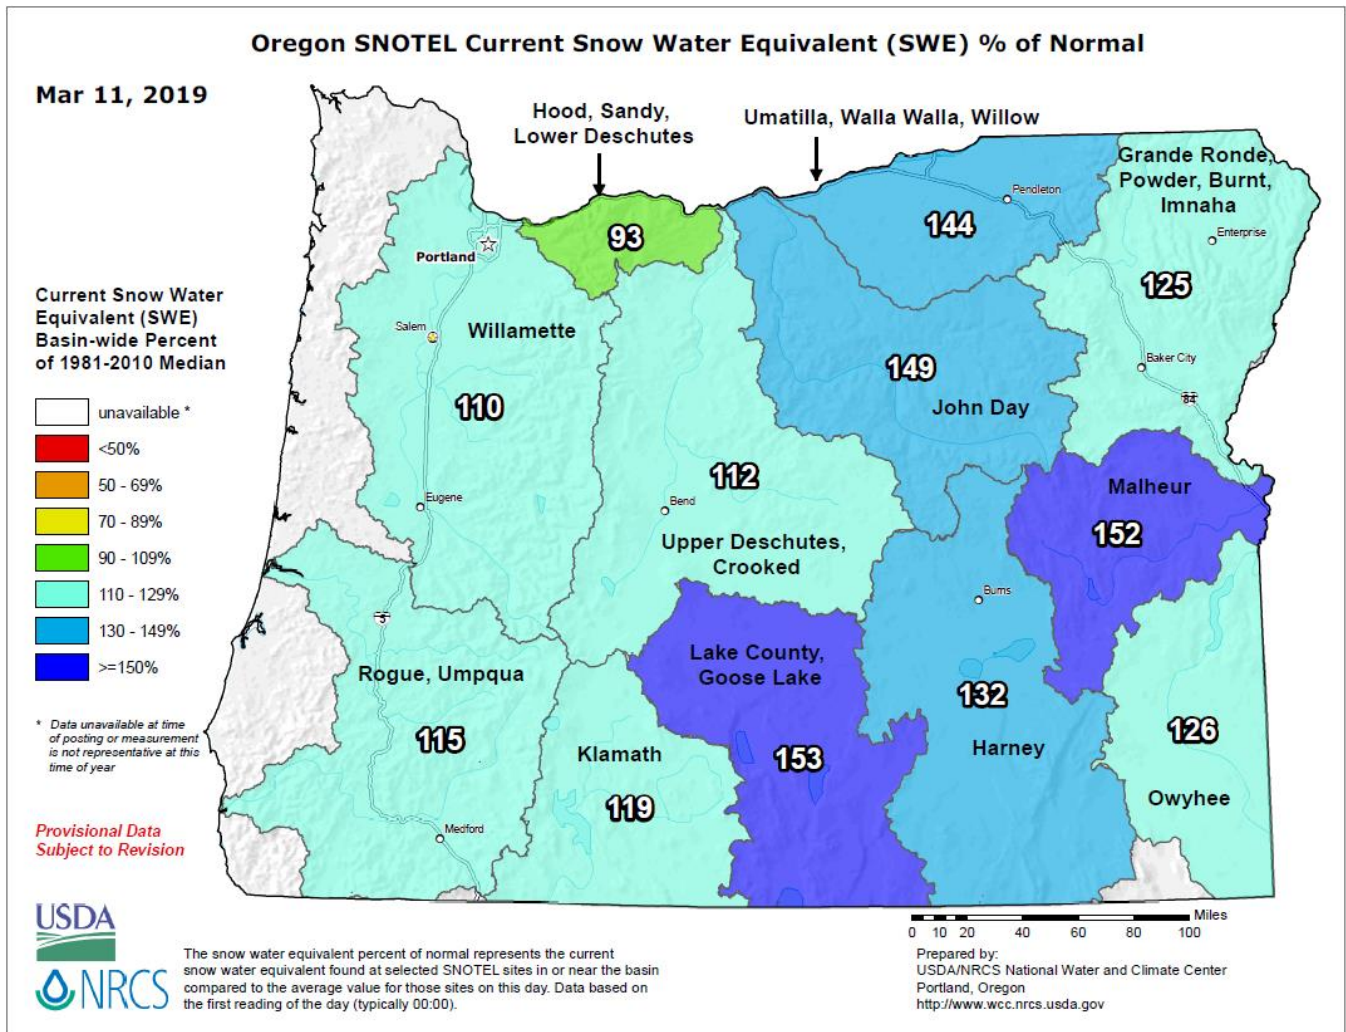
Oregon SNOTEL Current Snow Water Equivalent (SWE) % of Normal

Mar 11, 2019

Hood, Sandy, Lower Deschutes

Umatilla, Walla Walla, Willow

Grande Ronde, Powder, Burnt, Imnaha

Pendleton

Enterprise

93

144

125

Portland

Salem

Willamette

149

Baker City

84

John Day

110

112

Malheur

Eugene

Bend

152

Upper Deschutes, Crooked

Burns

5

Lake County, Goose Lake

Rogue, Umpqua

132

126

115

Harney

Klamath

153

Owyhee

119

Medford

Current Snow Water Equivalent (SWE) Basin-wide Percent of 1981-2010 Median

unavailable *

<50%

50 - 69%

70 - 89%

90 - 109%

110 - 129%

130 - 149%

>=150%

* Data unavailable at time of posting or measurement is not representative at this time of year

Provisional Data Subject to Revision

USDA

NRCS

The snow water equivalent percent of normal represents the current snow water equivalent found at selected SNOTEL sites in or near the basin compared to the average value for those sites on this day. Data based on the first reading of the day (typically 00:00).

Miles

0 10 20 40 60 80 100

Prepared by:
USDA/NRCS National Water and Climate Center
Portland, Oregon
http://www.wcc.nrcs.usda.gov